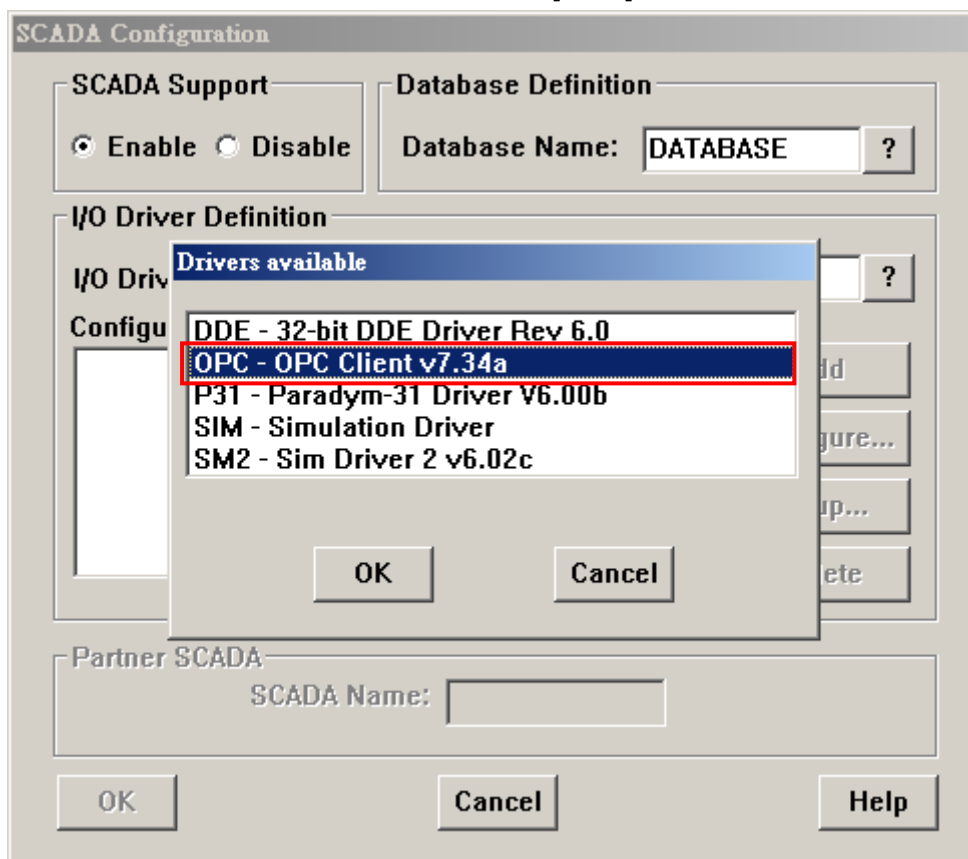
SCADA Configuration

SCADA Support
Enable Disable

Database Definition
Database Name: DATABASE ?

I/O Driver Definition
I/O Driv ?
Configu

Drivers available
DDE - 32-bit DDE Driver Rev 6.0
OPC - OPC Client v7.34a
P31 - Paradym-31 Driver V6.00b
SIM - Simulation Driver
SM2 - Sim Driver 2 v6.02c

OK Cancel

dd
gure...
up...
ete

Partner SCADA
SCADA Name:

OK Cancel Help